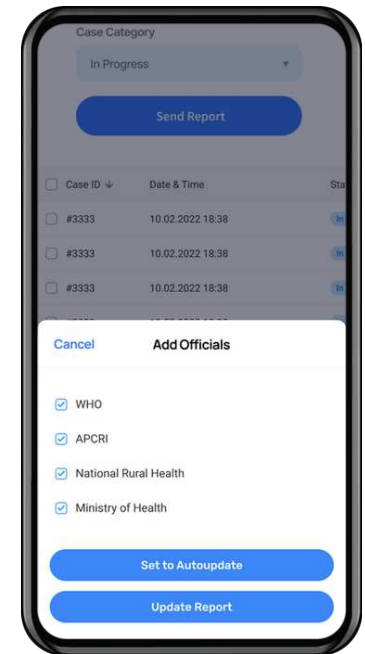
Case Category

In Progress

Send Report

| Case ID ↓ | Date & Time | Sta |
|---|---|---|
| #3333 | 10.02.2022 18:38 | In |
| #3333 | 10.02.2022 18:38 | In |
| #3333 | 10.02.2022 18:38 | In |

Cancel

Add Officials

WHO

APCRI

National Rural Health

Ministry of Health

Set to Autoupdate

Update Report